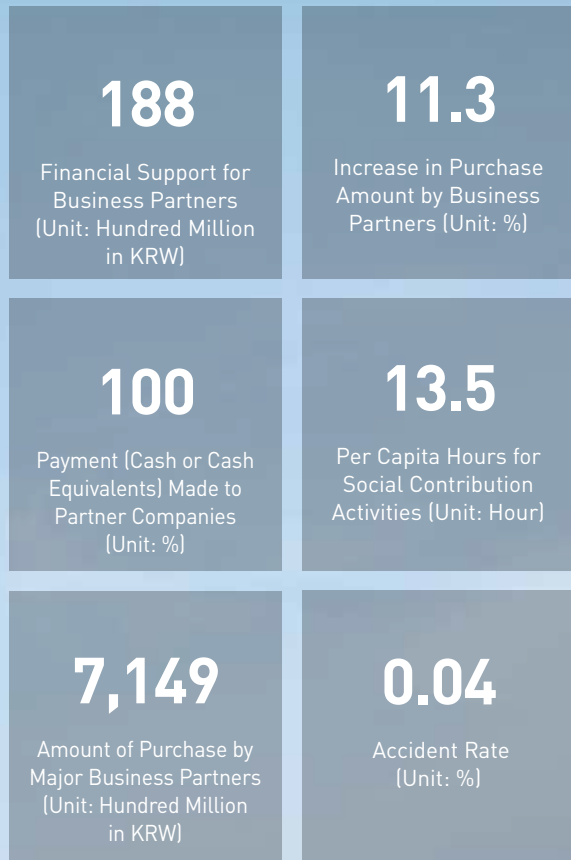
188

Financial Support for Business Partners (Unit: Hundred Million in KRW)

11.3

Increase in Purchase Amount by Business Partners (Unit: %)

100

Payment (Cash or Cash Equivalents) Made to Partner Companies (Unit: %)

13.5

Per Capita Hours for Social Contribution Activities (Unit: Hour)

7,149

Amount of Purchase by Major Business Partners (Unit: Hundred Million in KRW)

0.04

Accident Rate (Unit: %)